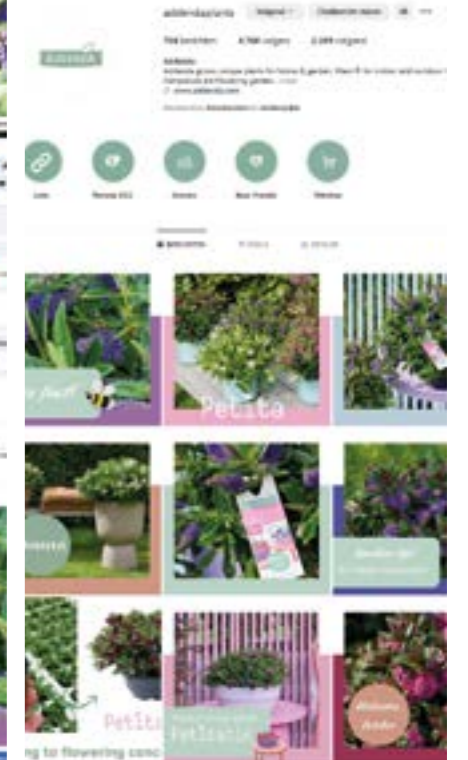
addendaplants Volgend Stuur bericht

744 berichten 4.788 volgers 2.499 volgend

Addenda
Addenda grows unique plants for home & garden. Plant it for indoor and outdoor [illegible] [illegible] and flowering garden. ...meer
www.addenda.com

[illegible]

Links Planten 2022 Stories Bees friendly Webshop

BERICHTEN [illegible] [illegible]

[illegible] plant!

Petita

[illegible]

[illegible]

Petita

ng to flowering conc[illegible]

Petitaste

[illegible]